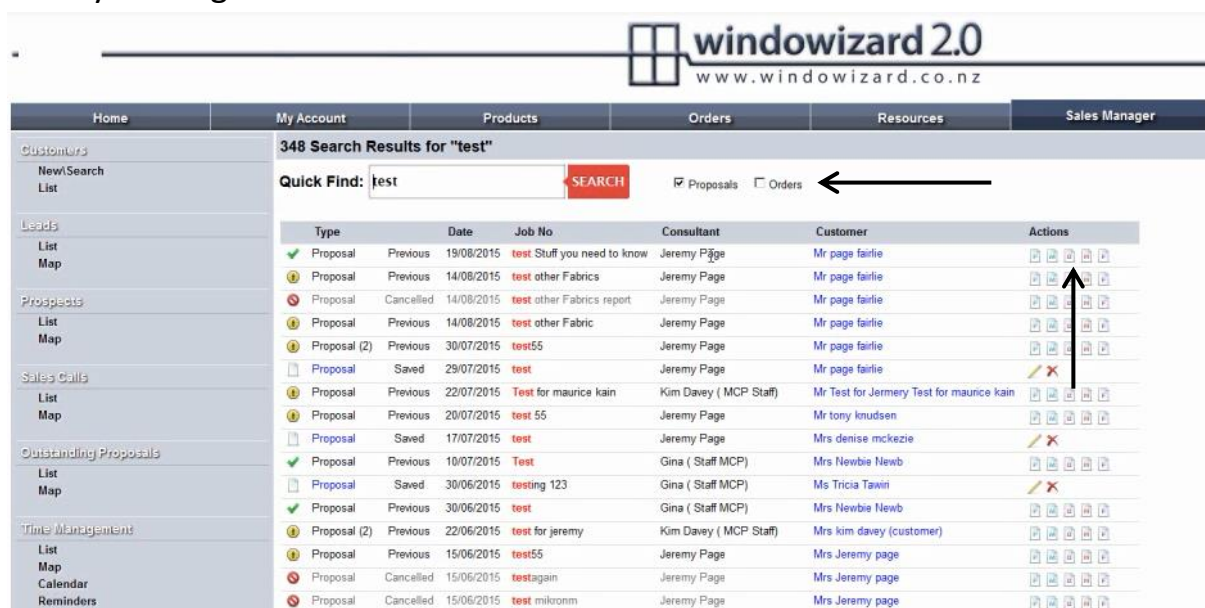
windowizard 2.0
www.windowizard.co.nz

Home | My Account | Products | Orders | Resources | Sales Manager

Customers
New\Search
List

Leads
List
Map

Prospects
List
Map

Sales Calls
List
Map

Outstanding Proposals
List
Map

Time Management
List
Map
Calendar
Reminders

348 Search Results for "test"

Quick Find: test SEARCH

Proposals Orders

| Type | | Date | Job No | Consultant | Customer | Actions |
|---|---|---|---|---|---|---|
| Proposal | Previous | 19/08/2015 | test Stuff you need to know | Jeremy Page | Mr page fairlie | |
| Proposal | Previous | 14/08/2015 | test other Fabrics | Jeremy Page | Mr page fairlie | |
| Proposal | Cancelled | 14/08/2015 | test other Fabrics report | Jeremy Page | Mr page fairlie | |
| Proposal | Previous | 14/08/2015 | test other Fabric | Jeremy Page | Mr page fairlie | |
| Proposal (2) | Previous | 30/07/2015 | test55 | Jeremy Page | Mr page fairlie | |
| Proposal | Saved | 29/07/2015 | test | Jeremy Page | Mr page fairlie | |
| Proposal | Previous | 22/07/2015 | Test for maurice kain | Kim Davey ( MCP Staff) | Mr Test for Jermery Test for maurice kain | |
| Proposal | Previous | 20/07/2015 | test 55 | Jeremy Page | Mr tony knudsen | |
| Proposal | Saved | 17/07/2015 | test | Jeremy Page | Mrs denise mckezie | |
| Proposal | Previous | 10/07/2015 | Test | Gina ( Staff MCP) | Mrs Newbie Newb | |
| Proposal | Saved | 30/06/2015 | testing 123 | Gina ( Staff MCP) | Ms Tricia Tawiri | |
| Proposal | Previous | 30/06/2015 | test | Gina ( Staff MCP) | Mrs Newbie Newb | |
| Proposal (2) | Previous | 22/06/2015 | test for jeremy | Kim Davey ( MCP Staff) | Mrs kim davey (customer) | |
| Proposal | Previous | 15/06/2015 | test55 | Jeremy Page | Mrs Jeremy page | |
| Proposal | Cancelled | 15/06/2015 | testagain | Jeremy Page | Mrs Jeremy page | |
| Proposal | Cancelled | 15/06/2015 | test mikronm | Jeremy Page | Mrs Jeremy page | |